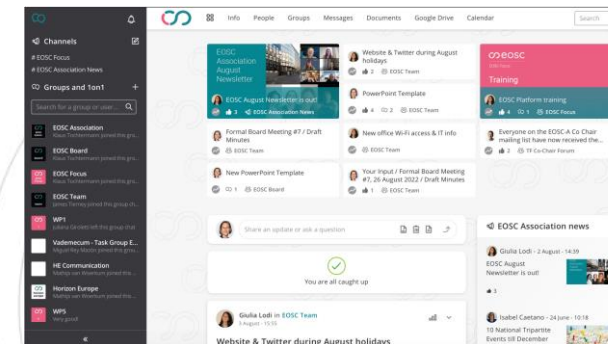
Channels
# EOSC Focus
# EOSC Association News
Groups and 1on1
Search for a group or user...
EOSC Association
Klaus Tochtermann joined this group
EOSC Board
Klaus Tochtermann joined this group
EOSC Focus
Klaus Tochtermann joined this group
EOSC Team
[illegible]
WP1
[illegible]
Vademecum - Task Group E...
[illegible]
HE Communication
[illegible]
Horizon Europe
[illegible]
WP5
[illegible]
«

Info People Groups Messages Documents Google Drive Calendar
Search

EOSC Association August Newsletter
EOSC August Newsletter is out!
3 EOSC Association News

Website & Twitter during August holidays
2 EOSC Team

PowerPoint Template
4 EOSC Team

EOSC
Training
EOSC Platform training
4 EOSC Team

Formal Board Meeting #7 / Draft Minutes
EOSC Team

New office Wi-Fi access & IT info
EOSC Team

Everyone on the EOSC-A Co Chair mailing list have now received the...
TF Co-Chair Forum

New PowerPoint Template
1 EOSC Board

Your Input / Formal Board Meeting #7, 26 June 2022 / Draft Minutes
EOSC Team

Share an update or ask a question

You are all caught up

Giulia Lodi in EOSC Team
3 August · 15:31
Website & Twitter during August holidays

EOSC Association news
Giulia Lodi · 2 August · 14:39
EOSC August Newsletter is out!
3
Isabel Caetano · 24 June · 10:16
10 National Tripartite Events till December